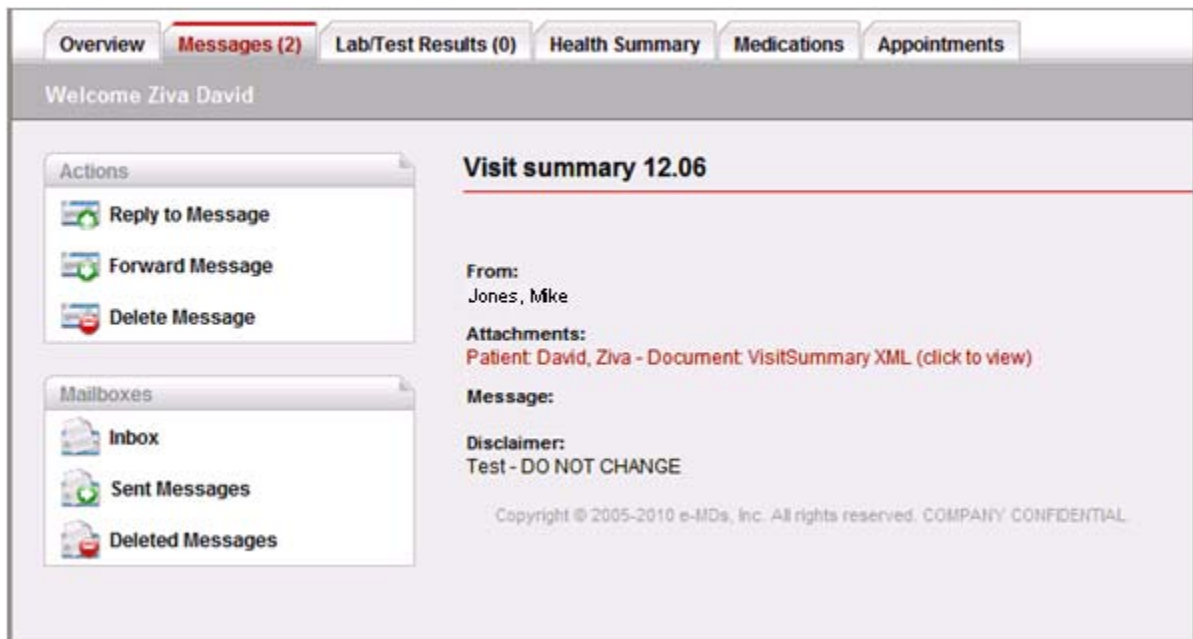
Overview | Messages (2) | Lab/Test Results (0) | Health Summary | Medications | Appointments

Welcome Ziva David

Actions

Reply to Message

Forward Message

Delete Message

Mailboxes

Inbox

Sent Messages

Deleted Messages

Visit summary 12.06

From:
Jones, Mike

Attachments:
Patient: David, Ziva - Document: VisitSummary XML (click to view)

Message:

Disclaimer:
Test - DO NOT CHANGE

Copyright © 2005-2010 e-MDs, Inc. All rights reserved. COMPANY CONFIDENTIAL